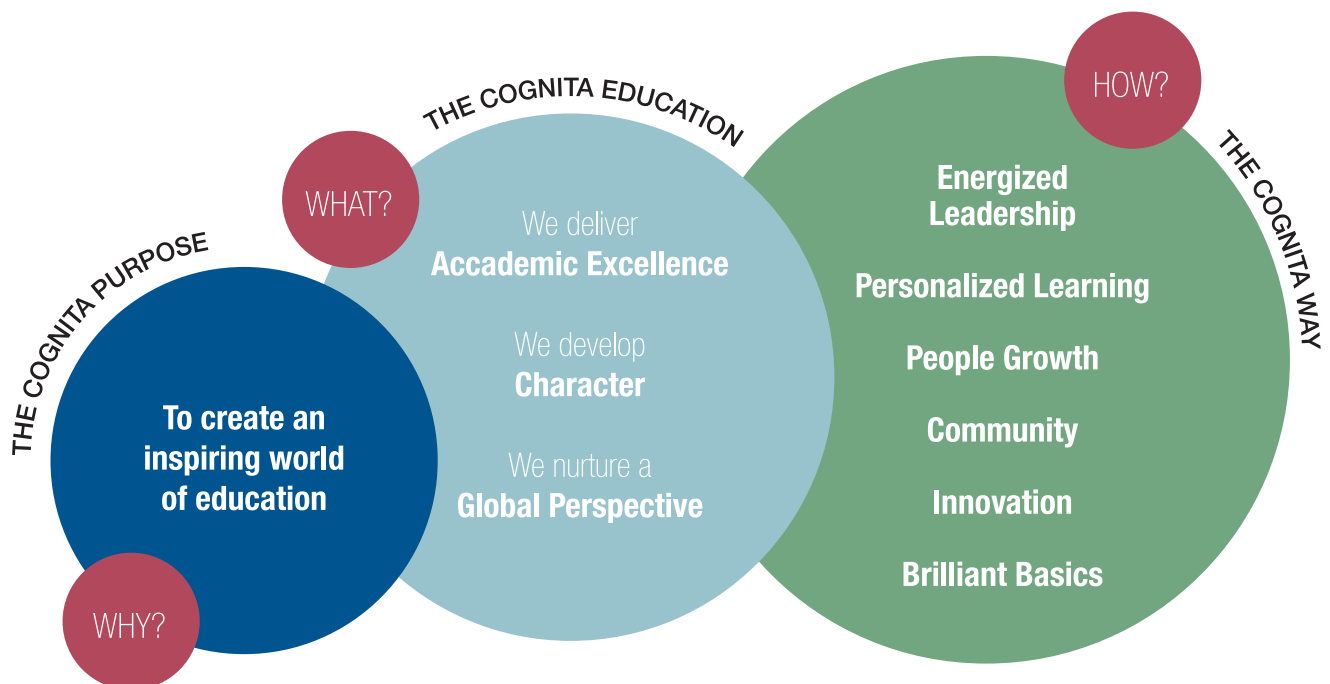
THE COGNITA PURPOSE

To create an inspiring world of education

WHY?

THE COGNITA EDUCATION

WHAT?

We deliver
Accademic Excellence

We develop
Character

We nurture a
Global Perspective

HOW?

THE COGNITA WAY

Energized Leadership

Personalized Learning

People Growth

Community

Innovation

Brilliant Basics